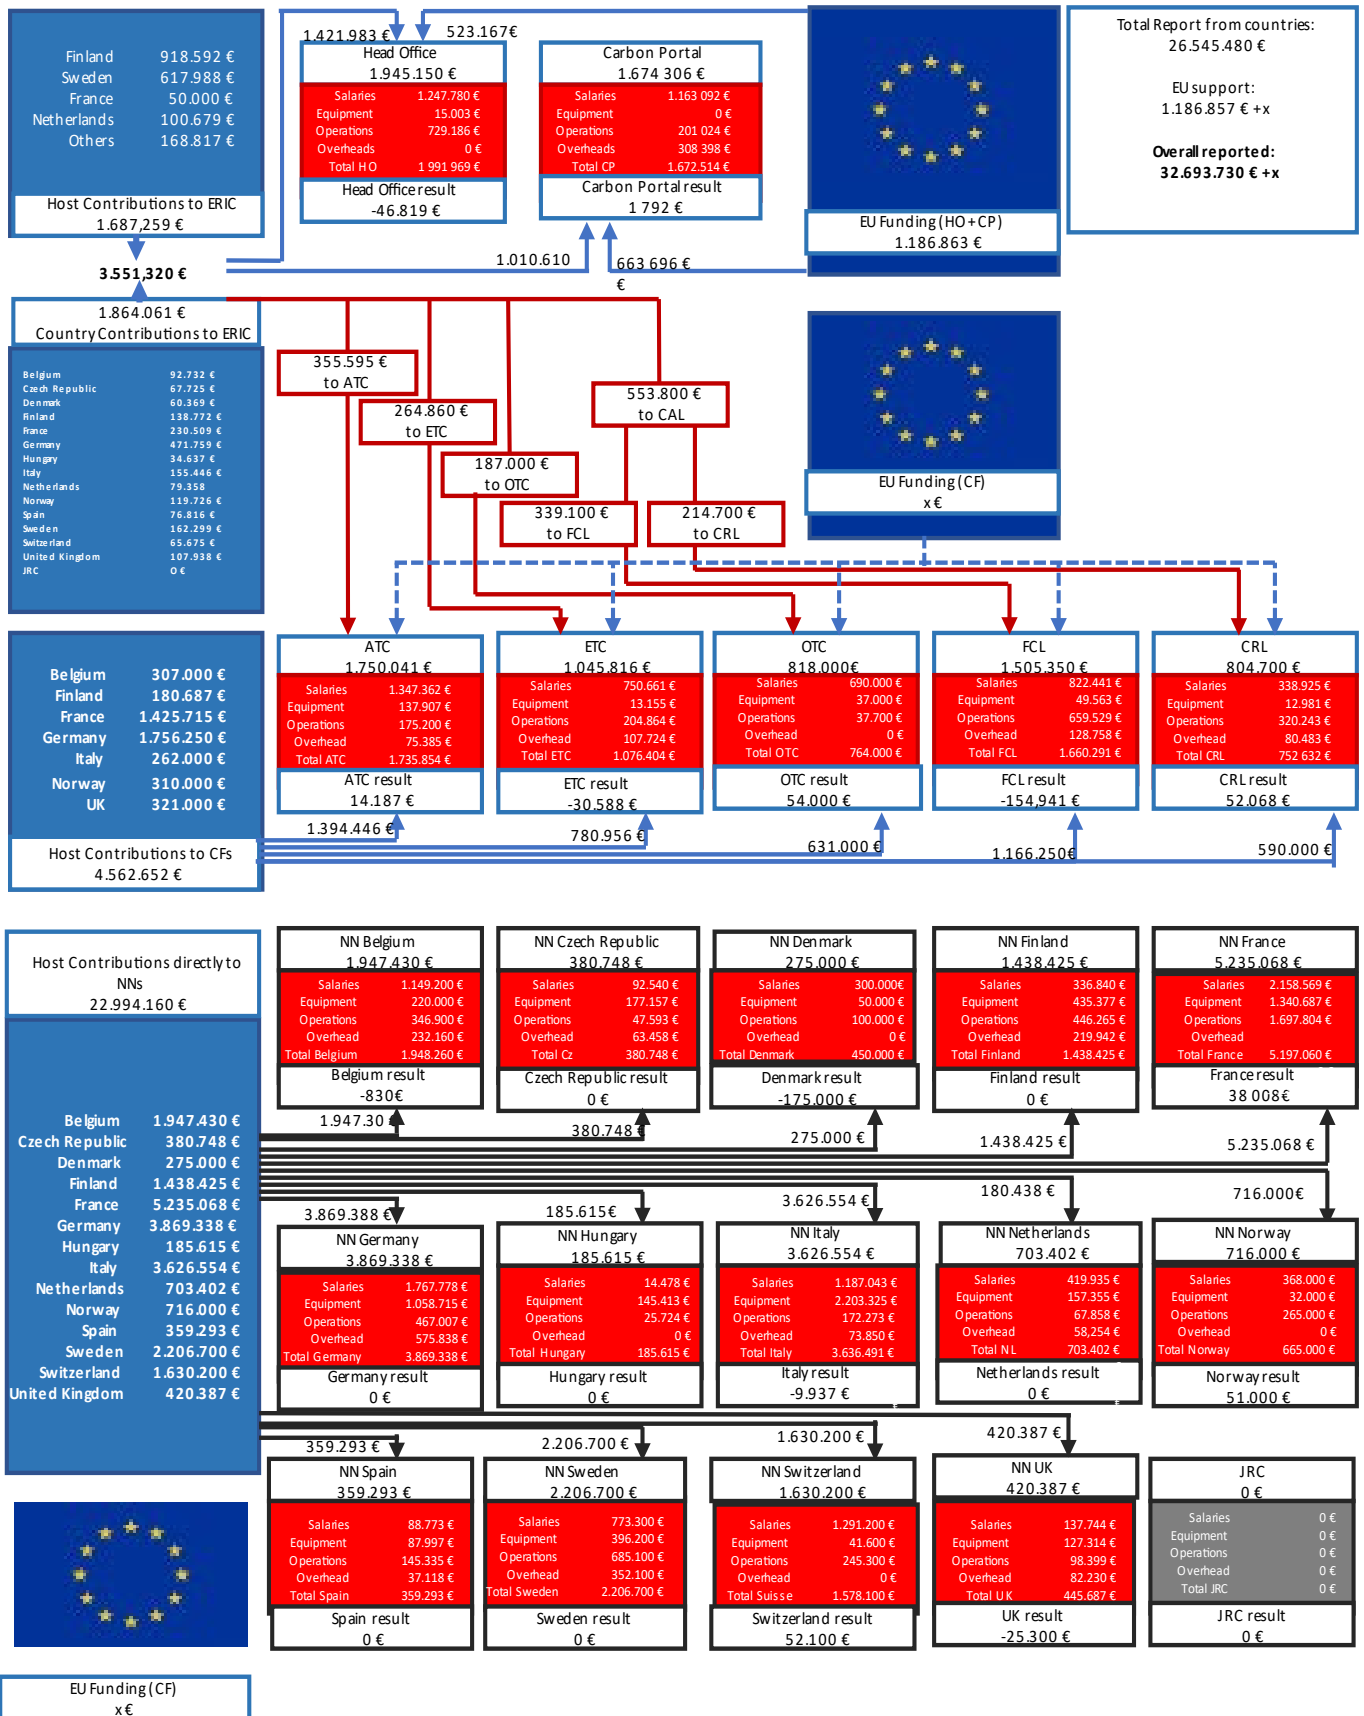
Finland 918.592 €
Sweden 617.988 €
France 50.000 €
Netherlands 100.679 €
Others 168.817 €

Host Contributions to ERIC
1.687,259 €

1.421.983 €
523.167€

Head Office
1.945.150 €

| Salaries | 1.247.780 € |
|---|---|
| Equipment | 15.003 € |
| Operations | 729.186 € |
| Overheads | 0 € |
| Total HO | 1 991 969 € |

Head Office result
-46.819 €

Carbon Portal
1.674 306 €

| Salaries | 1.163 092 € |
|---|---|
| Equipment | 0 € |
| Operations | 201 024 € |
| Overheads | 308 398 € |
| Total CP | 1.672.514 € |

Carbon Portal result
1 792 €

EU Funding (HO+CP)
1.186.863 €

Total Report from countries:
26.545.480 €

EU support:
1.186.857 € +x

Overall reported:
32.693.730 € +x

3.551,320 €
1.010.610
663 696 €

1.864.061 €
Country Contributions to ERIC

| Belgium | 92.732 € |
|---|---|
| Czech Republic | 67.725 € |
| Denmark | 60.369 € |
| Finland | 138.772 € |
| France | 230.509 € |
| Germany | 471.759 € |
| Hungary | 34.637 € |
| Italy | 155.446 € |
| Netherlands | 79.358 |
| Norway | 119.726 € |
| Spain | 76.816 € |
| Sweden | 162.299 € |
| Switzerland | 65.675 € |
| United Kingdom | 107.938 € |
| JRC | 0 € |

355.595 €
to ATC

264.860 €
to ETC

187.000 €
to OTC

553.800 €
to CAL

339.100 €
to FCL

214.700 €
to CRL

EU Funding (CF)
x €

Belgium 307.000 €
Finland 180.687 €
France 1.425.715 €
Germany 1.756.250 €
Italy 262.000 €
Norway 310.000 €
UK 321.000 €

Host Contributions to CFs
4.562.652 €

ATC
1.750.041 €

| Salaries | 1.347.362 € |
|---|---|
| Equipment | 137.907 € |
| Operations | 175.200 € |
| Overhead | 75.385 € |
| Total ATC | 1.735.854 € |

ATC result
14.187 €

ETC
1.045.816 €

| Salaries | 750.661 € |
|---|---|
| Equipment | 13.155 € |
| Operations | 204.864 € |
| Overhead | 107.724 € |
| Total ETC | 1.076.404 € |

ETC result
-30.588 €

OTC
818.000€

| Salaries | 690.000 € |
|---|---|
| Equipment | 37.000 € |
| Operations | 37.700 € |
| Overhead | 0 € |
| Total OTC | 764.000 € |

OTC result
54.000 €

FCL
1.505.350 €

| Salaries | 822.441 € |
|---|---|
| Equipment | 49.563 € |
| Operations | 659.529 € |
| Overhead | 128.758 € |
| Total FCL | 1.660.291 € |

FCL result
-154.941 €

CRL
804.700 €

| Salaries | 338.925 € |
|---|---|
| Equipment | 12.981 € |
| Operations | 320.243 € |
| Overhead | 80.483 € |
| Total CRL | 752 632 € |

CRL result
52.068 €

1.394.446 €
780.956 €
631.000 €
1.166.250€
590.000 €

Host Contributions directly to NNs
22.994.160 €

NN Belgium
1.947.430 €

| Salaries | 1.149.200 € |
|---|---|
| Equipment | 220.000 € |
| Operations | 346.900 € |
| Overhead | 232.160 € |
| Total Belgium | 1.948.260 € |

Belgium result
-830€

NN Czech Republic
380.748 €

| Salaries | 92.540 € |
|---|---|
| Equipment | 177.157 € |
| Operations | 47.593 € |
| Overhead | 63.458 € |
| Total Cz | 380.748 € |

Czech Republic result
0 €

NN Denmark
275.000 €

| Salaries | 300.000€ |
|---|---|
| Equipment | 50.000 € |
| Operations | 100.000 € |
| Overhead | 0 € |
| Total Denmark | 450.000 € |

Denmark result
-175.000 €

NN Finland
1.438.425 €

| Salaries | 336.840 € |
|---|---|
| Equipment | 435.377 € |
| Operations | 446.265 € |
| Overhead | 219.942 € |
| Total Finland | 1.438.425 € |

Finland result
0 €

NN France
5.235.068 €

| Salaries | 2.158.569 € |
|---|---|
| Equipment | 1.340.687 € |
| Operations | 1.697.804 € |
| Overhead | |
| Total France | 5.197.060 € |

France result
38 008€

1.947.30 €
380.748 €
275.000 €
1.438.425 €
5.235.068 €

Belgium 1.947.430 €
Czech Republic 380.748 €
Denmark 275.000 €
Finland 1.438.425 €
France 5.235.068 €
Germany 3.869.338 €
Hungary 185.615 €
Italy 3.626.554 €
Netherlands 703.402 €
Norway 716.000 €
Spain 359.293 €
Sweden 2.206.700 €
Switzerland 1.630.200 €
United Kingdom 420.387 €

3.869.388 €
185.615€
3.626.554 €
180.438 €
716.000€

NN Germany
3.869.338 €

| Salaries | 1.767.778 € |
|---|---|
| Equipment | 1.058.715 € |
| Operations | 467.007 € |
| Overhead | 575.838 € |
| Total Germany | 3.869.338 € |

Germany result
0 €

NN Hungary
185.615 €

| Salaries | 14.478 € |
|---|---|
| Equipment | 145.413 € |
| Operations | 25.724 € |
| Overhead | 0 € |
| Total Hungary | 185.615 € |

Hungary result
0 €

NN Italy
3.626.554 €

| Salaries | 1.187.043 € |
|---|---|
| Equipment | 2.203.325 € |
| Operations | 172.273 € |
| Overhead | 73.850 € |
| Total Italy | 3.636.491 € |

Italy result
-9.937 €

NN Netherlands
703.402 €

| Salaries | 419.935 € |
|---|---|
| Equipment | 157.355 € |
| Operations | 67.858 € |
| Overhead | 58,254 € |
| Total NL | 703.402 € |

Netherlands result
0 €

NN Norway
716.000 €

| Salaries | 368.000 € |
|---|---|
| Equipment | 32.000 € |
| Operations | 265.000 € |
| Overhead | 0 € |
| Total Norway | 665.000 € |

Norway result
51.000 €

359.293 €
2.206.700 €
1.630.200 €
420.387 €

NN Spain
359.293 €

| Salaries | 88.773 € |
|---|---|
| Equipment | 87.997 € |
| Operations | 145.335 € |
| Overhead | 37.118 € |
| Total Spain | 359.293 € |

Spain result
0 €

NN Sweden
2.206.700 €

| Salaries | 773.300 € |
|---|---|
| Equipment | 396.200 € |
| Operations | 685.100 € |
| Overhead | 352.100 € |
| Total Sweden | 2.206.700 € |

Sweden result
0 €

NN Switzerland
1.630.200 €

| Salaries | 1.291.200 € |
|---|---|
| Equipment | 41.600 € |
| Operations | 245.300 € |
| Overhead | 0 € |
| Total Suisse | 1.578.100 € |

Switzerland result
52.100 €

NN UK
420.387 €

| Salaries | 137.744 € |
|---|---|
| Equipment | 127.314 € |
| Operations | 98.399 € |
| Overhead | 82.230 € |
| Total UK | 445.687 € |

UK result
-25.300 €

JRC
0 €

| Salaries | 0 € |
|---|---|
| Equipment | 0 € |
| Operations | 0 € |
| Overhead | 0 € |
| Total JRC | 0 € |

JRC result
0 €

EU Funding (CF)
x €